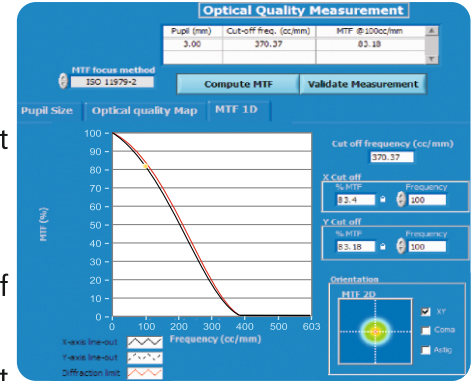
Optical Quality Measurement

| Pupil (mm) | Cut-off freq. (cc/mm) | MTF @100cc/mm |
|---|---|---|
| 3.00 | 370.37 | 83.18 |

MTF focus method
ISO 11979-2

Compute MTF
Validate Measurement

Pupil Size
Optical quality Map
MTF 1D

t

f

t

100
90
80
70
60
50
40
30
20
10
0

MTF (%)

0
100
200
300
400
500
603

Frequency (cc/mm)

X-axis line-out
Y-axis line-out
Diffraction limit

Cut off frequency (cc/mm)
370.37

X Cut off
% MTF
83.4
Frequency
100

Y Cut off
% MTF
83.18
Frequency
100

Orientation
MTF 2D
XY
Coma
Astig